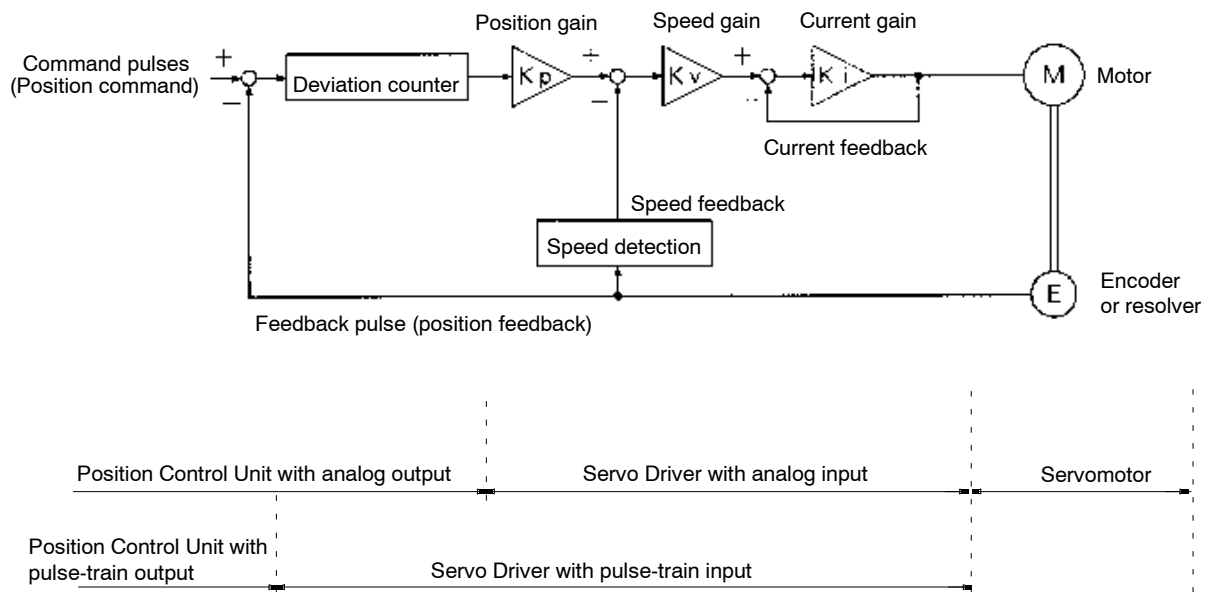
Position gain

Speed gain

Current gain

Command pulses (Position command)

+

−

Deviation counter

Kp

+

−

Kv

+

−

Ki

M

Motor

Current feedback

Speed feedback

Speed detection

E

Encoder or resolver

Feedback pulse (position feedback)

Position Control Unit with analog output

Servo Driver with analog input

Servomotor

Position Control Unit with pulse-train output

Servo Driver with pulse-train input